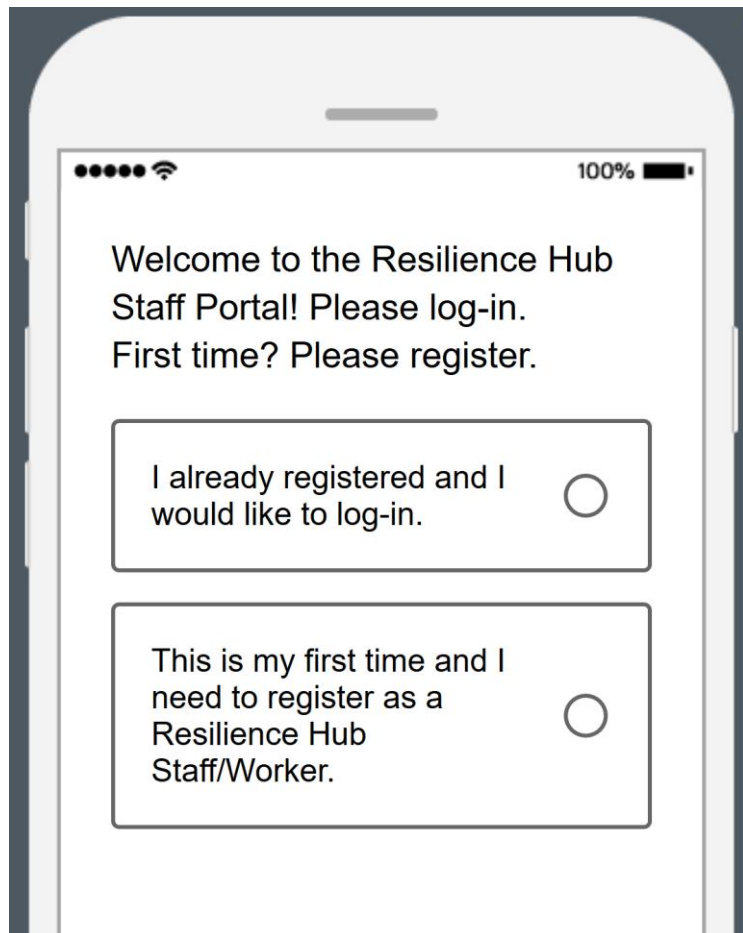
100%

Welcome to the Resilience Hub Staff Portal! Please log-in. First time? Please register.

I already registered and I would like to log-in.

This is my first time and I need to register as a Resilience Hub Staff/Worker.